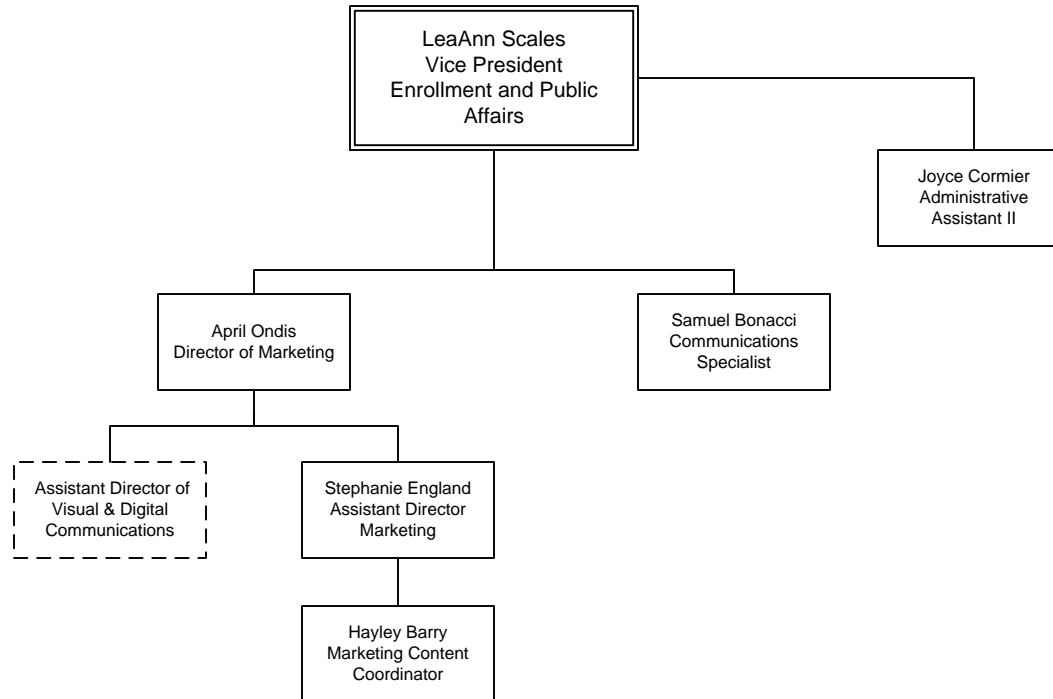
LeaAnn Scales
Vice President
Enrollment and Public Affairs

Joyce Cormier
Administrative Assistant II

April Ondis
Director of Marketing

Samuel Bonacci
Communications Specialist

Assistant Director of Visual & Digital Communications

Stephanie England
Assistant Director Marketing

Hayley Barry
Marketing Content Coordinator